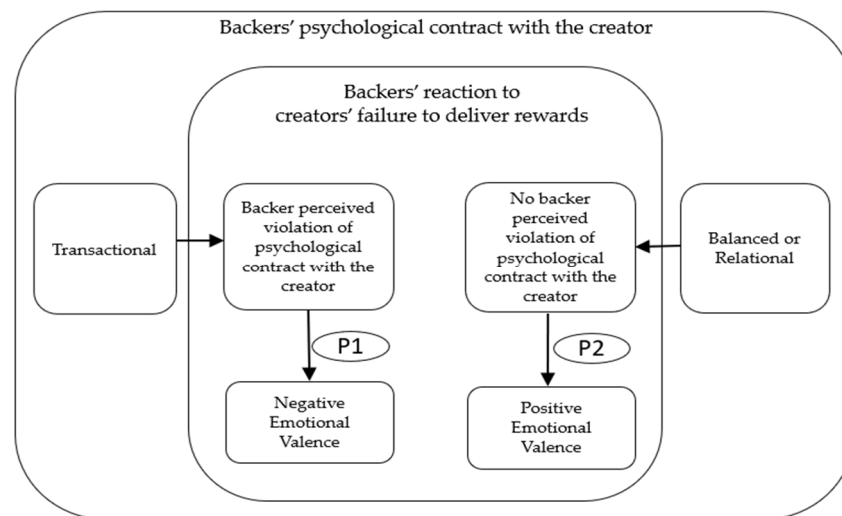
Backers' psychological contract with the creator

Backers' reaction to creators' failure to deliver rewards

Transactional

Backer perceived violation of psychological contract with the creator

No backer perceived violation of psychological contract with the creator

Balanced or Relational

P1

P2

Negative Emotional Valence

Positive Emotional Valence